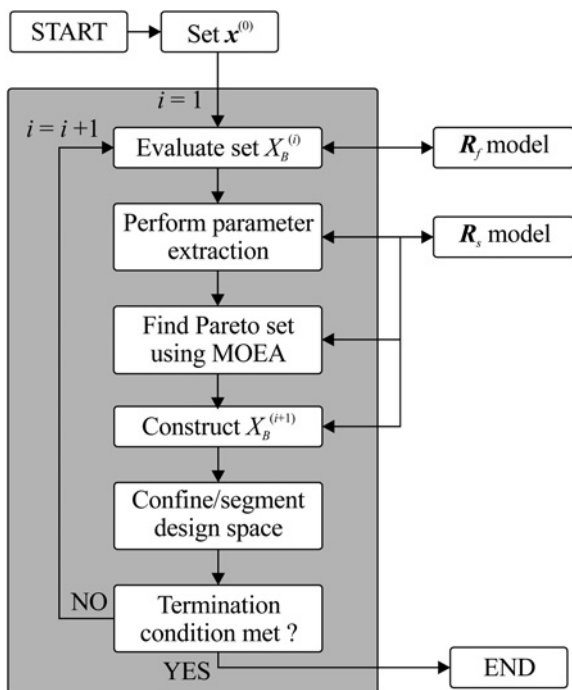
START

Set $\boldsymbol{x}^{(0)}$

$i = 1$

$i = i + 1$

Evaluate set $X_B^{(i)}$

$\boldsymbol{R}_f$ model

Perform parameter extraction

$\boldsymbol{R}_s$ model

Find Pareto set using MOEA

Construct $X_B^{(i+1)}$

Confine/segment design space

NO

Termination condition met ?

YES

END